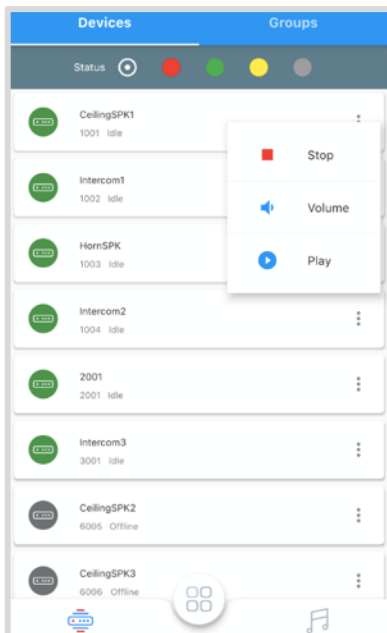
Devices Groups

Status

CeilingSPK1
1001 Idle

Stop

Intercom1
1002 Idle

Volume

HornSPK
1003 Idle

Play

Intercom2
1004 Idle

2001
2001 Idle

Intercom3
3001 Idle

CeilingSPK2
6005 Offline

CeilingSPK3
6006 Offline